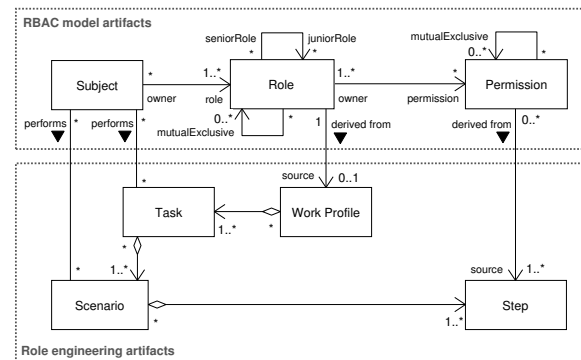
RBAC model artifacts

seniorRole
juniorRole
mutualExclusive

Subject
Role
Permission

owner
role
owner
permission

performs
performs
mutualExclusive
derived from
derived from

source

Task
Work Profile

Scenario
Step

source

Role engineering artifacts

* 1..* * * * 1..* * 0..* * * 0..* * 1 0..* * 0..1 1..* * * 1..* * 1..* * 1..*